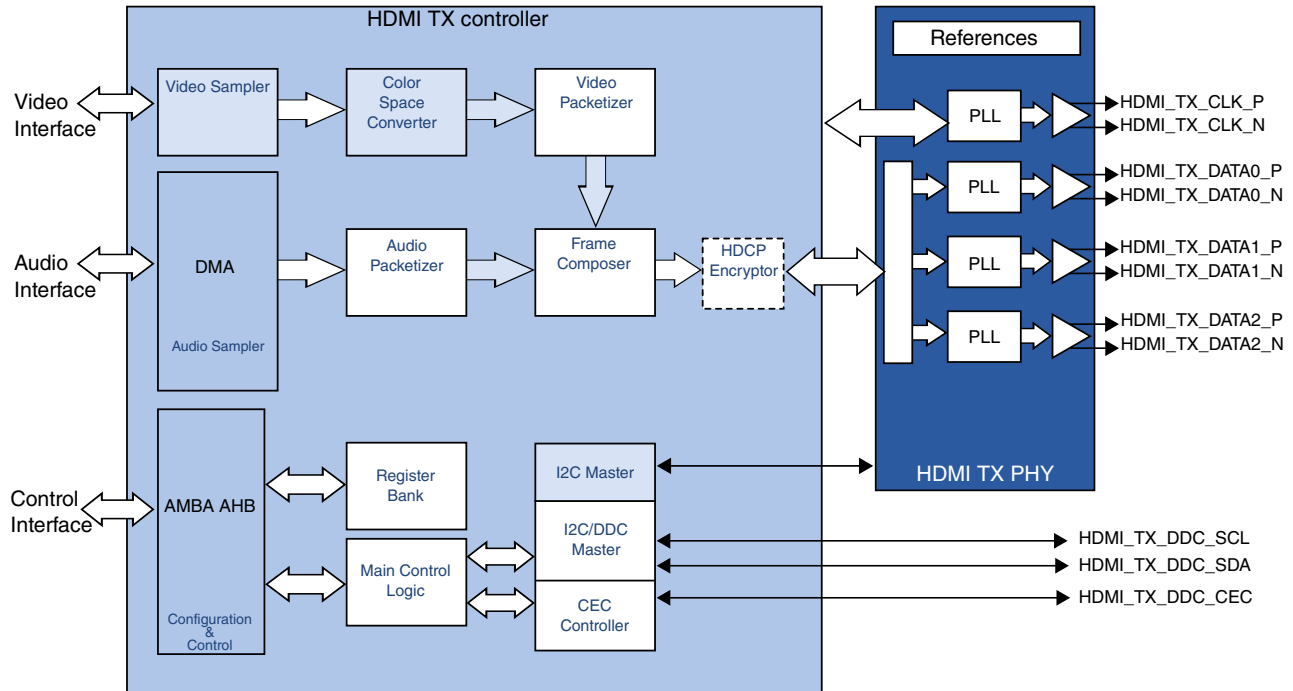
HDMI TX controller

References

Video Interface

Video Sampler

Color Space Converter

Video Packetizer

PLL

HDMI_TX_CLK_P
HDMI_TX_CLK_N

PLL

HDMI_TX_DATA0_P
HDMI_TX_DATA0_N

Audio Interface

DMA

Audio Sampler

Audio Packetizer

Frame Composer

HDCP Encryptor

PLL

HDMI_TX_DATA1_P
HDMI_TX_DATA1_N

PLL

HDMI_TX_DATA2_P
HDMI_TX_DATA2_N

Control Interface

AMBA AHB

Configuration & Control

Register Bank

I2C Master

HDMI TX PHY

I2C/DDC Master

HDMI_TX_DDC_SCL
HDMI_TX_DDC_SDA

Main Control Logic

CEC Controller

HDMI_TX_DDC_CEC